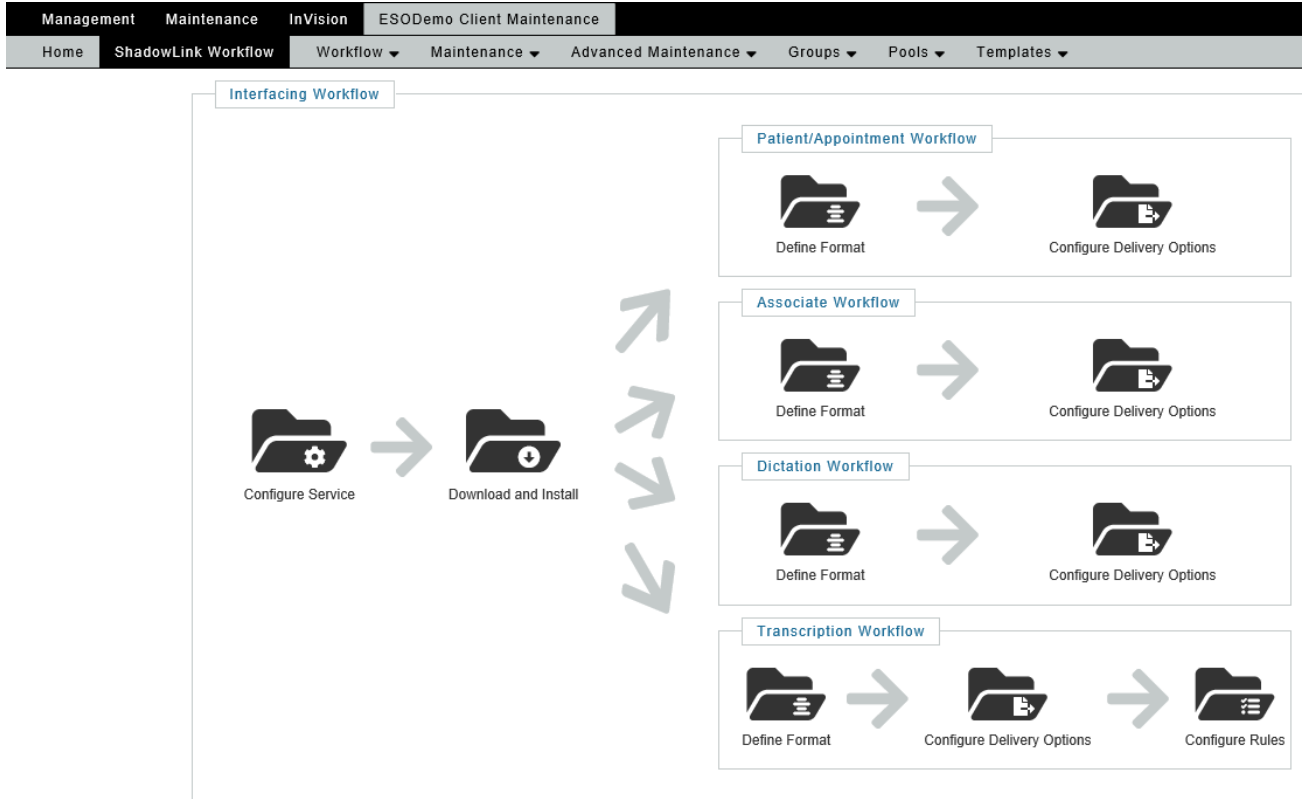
Management Maintenance InVision ESODemo Client Maintenance

Home ShadowLink Workflow Workflow ▾ Maintenance ▾ Advanced Maintenance ▾ Groups ▾ Pools ▾ Templates ▾

Interfacing Workflow

Configure Service

Download and Install

Patient/Appointment Workflow

Define Format

Configure Delivery Options

Associate Workflow

Define Format

Configure Delivery Options

Dictation Workflow

Define Format

Configure Delivery Options

Transcription Workflow

Define Format

Configure Delivery Options

Configure Rules